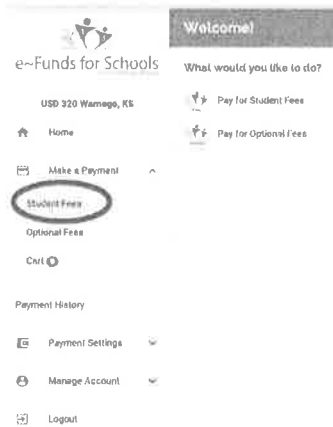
e~Funds for Schools

USD 320 Wamego, KS

Home

Make a Payment

Student Fees

Optional Fees

Cart 0

Payment History

Payment Settings

Manage Account

Logout

Welcome!

What would you like to do?

Pay for Student Fees

Pay for Optional Fees